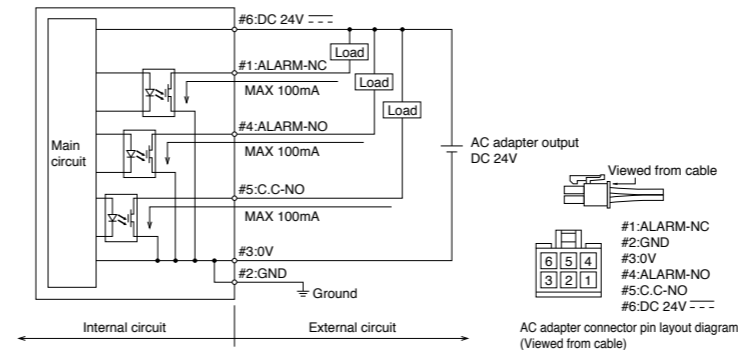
#6:DC 24V ⎓

Load

#1:ALARM-NC

Load

MAX 100mA

Load

#4:ALARM-NO

Main circuit

MAX 100mA

AC adapter output DC 24V

#5:C.C-NO

Viewed from cable

MAX 100mA

#1:ALARM-NC
#2:GND
#3:0V
#4:ALARM-NO
#5:C.C-NO
#6:DC 24V ⎓

| 6 | 5 | 4 |
|---|---|---|
| 3 | 2 | 1 |

#3:0V

#2:GND

Ground

Internal circuit

External circuit

AC adapter connector pin layout diagram (Viewed from cable)